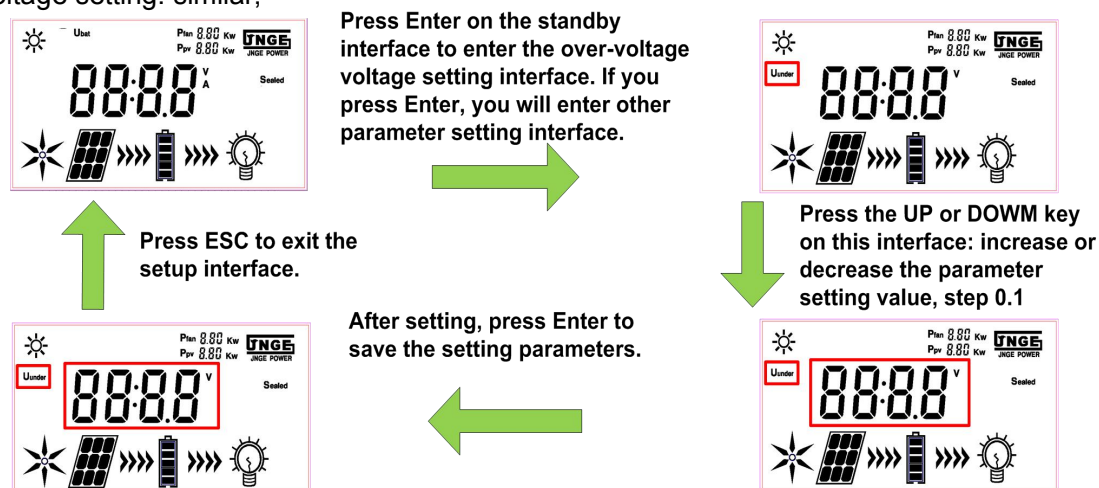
oltage setting: similar,

Ubat
Pfan 8.80 Kw
Ppv 8.80 Kw
JNGE
8888 V A
Sealed

Press Enter on the standby interface to enter the over-voltage voltage setting interface. If you press Enter, you will enter other parameter setting interface.

Pfan 8.80 Kw
Ppv 8.80 Kw
JNGE
JNGE POWER
Uunder
8888 V
Sealed

Press ESC to exit the setup interface.

Press the UP or DOWM key on this interface: increase or decrease the parameter setting value, step 0.1

Pfan 8.80 Kw
Ppv 8.80 Kw
JNGE
JNGE POWER
Uunder
8888 V
Sealed

After setting, press Enter to save the setting parameters.

Pfan 8.80 Kw
Ppv 8.80 Kw
JNGE
JNGE POWER
Uunder
8888 V
Sealed